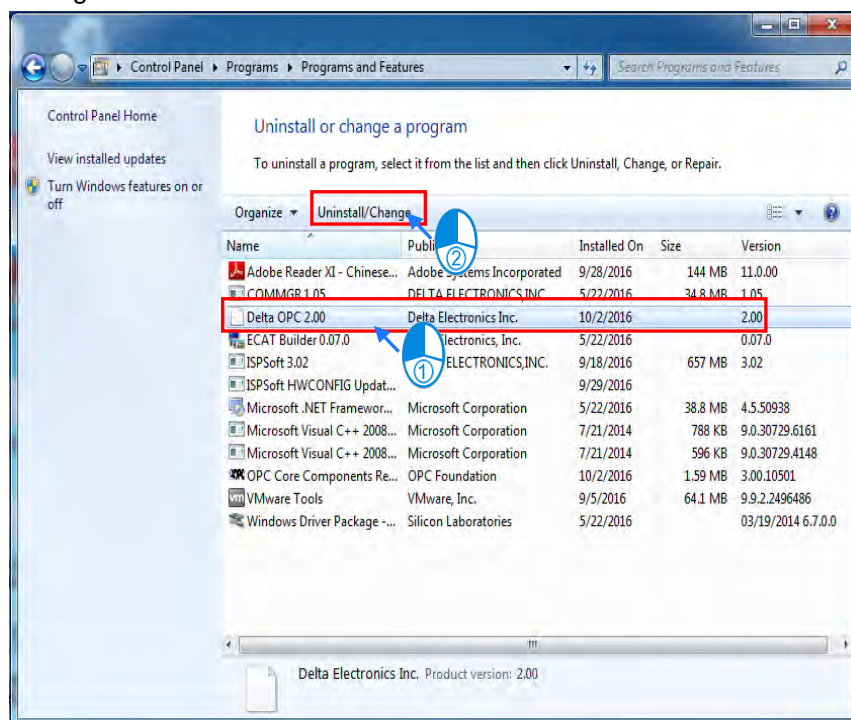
Control Panel ▸ Programs ▸ Programs and Features

Search Programs and Features

Control Panel Home

View installed updates

Turn Windows features on or off

Uninstall or change a program

To uninstall a program, select it from the list and then click Uninstall, Change, or Repair.

Organize ▾ Uninstall/Change

②

①

| Name | Publi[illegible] | Installed On | Size | Version |
|---|---|---|---|---|
| Adobe Reader XI - Chinese... | Adobe Systems Incorporated | 9/28/2016 | 144 MB | 11.0.00 |
| COMMGR 1.05 | DELTA ELECTRONICS,INC. | 5/22/2016 | 34.8 MB | 1.05 |
| Delta OPC 2.00 | Delta Electronics Inc. | 10/2/2016 | | 2.00 |
| ECAT Builder 0.07.0 | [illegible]ectronics, Inc. | 5/22/2016 | | 0.07.0 |
| ISPSoft 3.02 | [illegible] ELECTRONICS,INC. | 9/18/2016 | 657 MB | 3.02 |
| ISPSoft HWCONFIG Updat... | | 9/29/2016 | | |
| Microsoft .NET Framewor... | Microsoft Corporation | 5/22/2016 | 38.8 MB | 4.5.50938 |
| Microsoft Visual C++ 2008... | Microsoft Corporation | 7/21/2014 | 788 KB | 9.0.30729.6161 |
| Microsoft Visual C++ 2008... | Microsoft Corporation | 7/21/2014 | 596 KB | 9.0.30729.4148 |
| OPC Core Components Re... | OPC Foundation | 10/2/2016 | 1.59 MB | 3.00.10501 |
| VMware Tools | VMware, Inc. | 9/5/2016 | 64.1 MB | 9.9.2.2496486 |
| Windows Driver Package -... | Silicon Laboratories | 5/22/2016 | | 03/19/2014 6.7.0.0 |

Delta Electronics Inc. Product version: 2.00